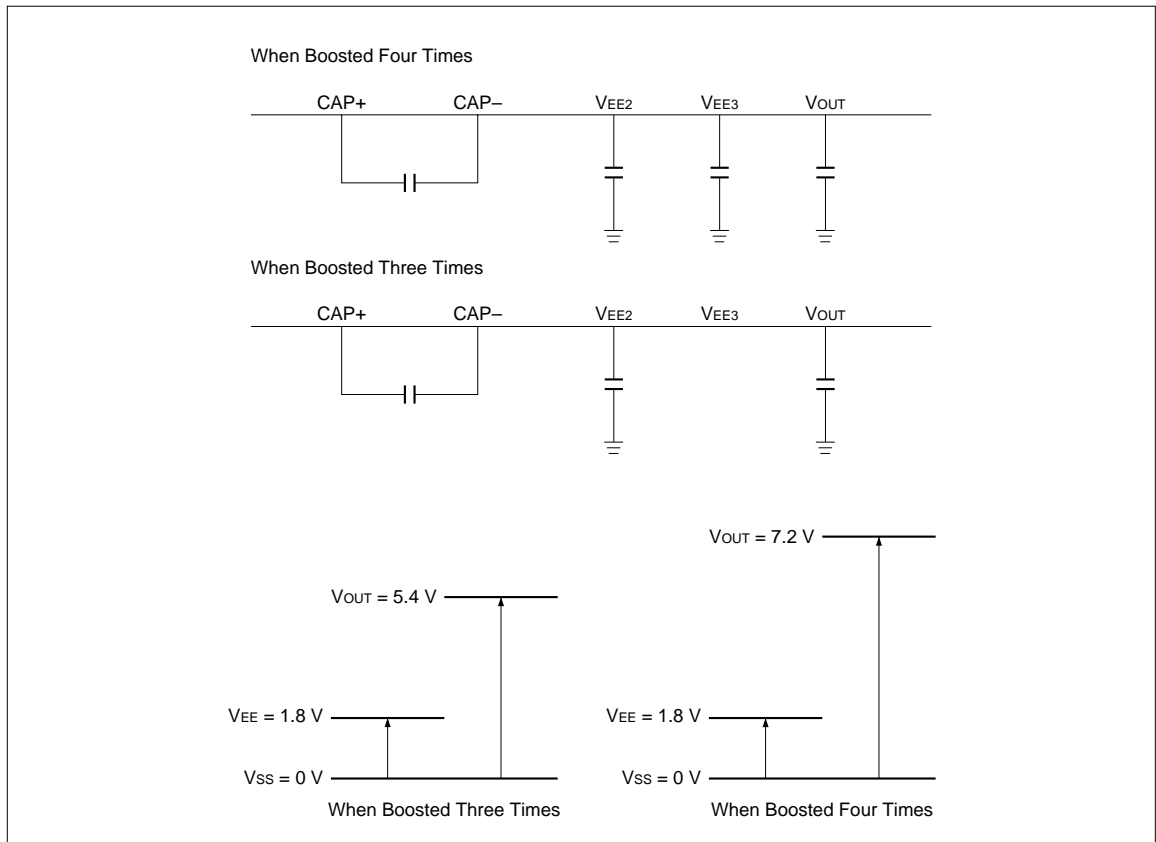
When Boosted Four Times

CAP+ CAP– VEE2 VEE3 VOUT

When Boosted Three Times

CAP+ CAP– VEE2 VEE3 VOUT

VOUT = 7.2 V

VOUT = 5.4 V

VEE = 1.8 V

VSS = 0 V

When Boosted Three Times

VEE = 1.8 V

VSS = 0 V

When Boosted Four Times